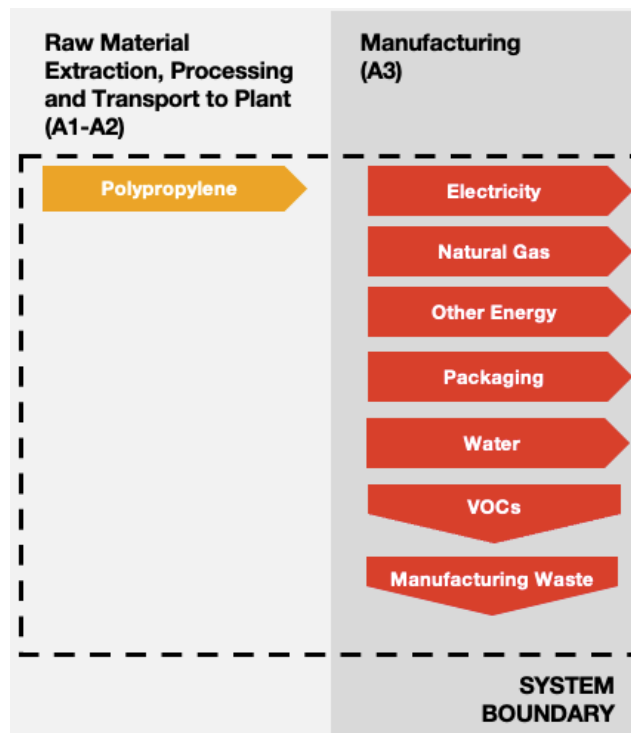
Raw Material Extraction, Processing and Transport to Plant (A1-A2)

Manufacturing (A3)

Polypropylene

Electricity

Natural Gas

Other Energy

Packaging

Water

VOCs

Manufacturing Waste

SYSTEM BOUNDARY